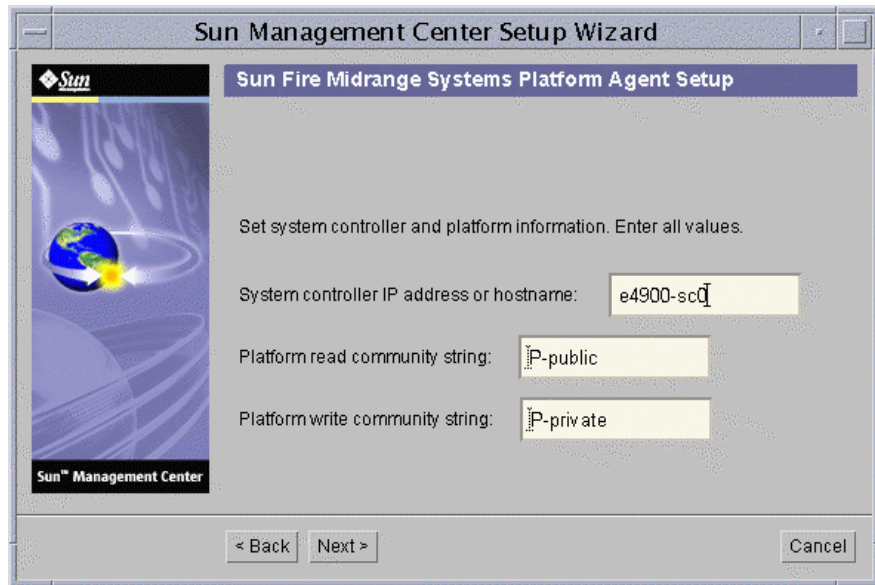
Sun Management Center Setup Wizard

Sun

Sun Fire Midrange Systems Platform Agent Setup

Set system controller and platform information. Enter all values.

System controller IP address or hostname: e4900-sc0

Platform read community string: P-public

Platform write community string: P-private

Sun™ Management Center

< Back Next >

Cancel